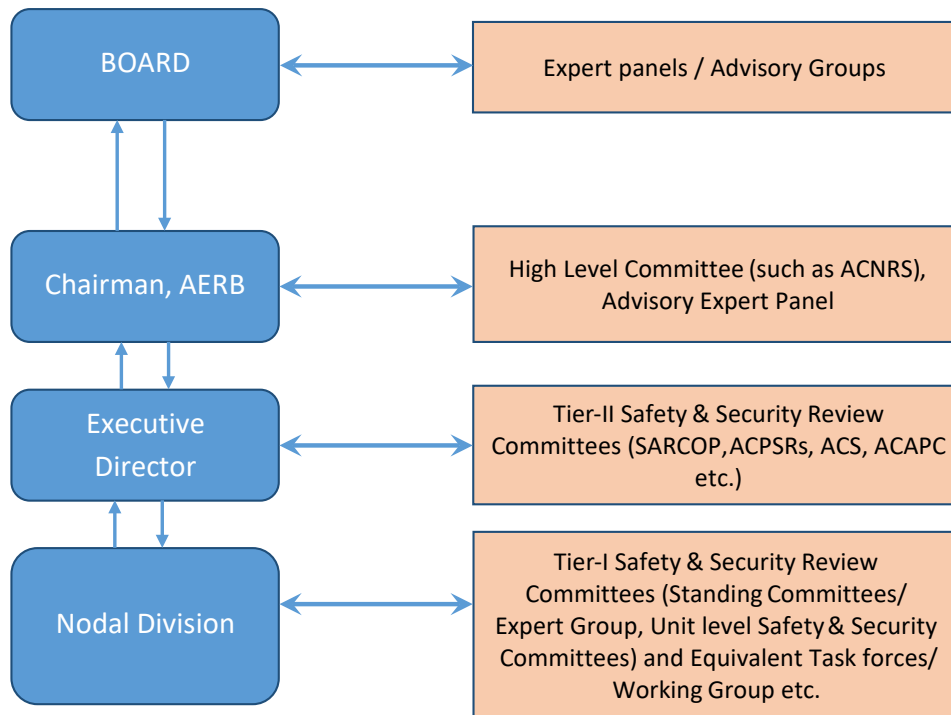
BOARD

Expert panels / Advisory Groups

Chairman, AERB

High Level Committee (such as ACNRS), Advisory Expert Panel

Executive Director

Tier-II Safety & Security Review Committees (SARCOP,ACPSRs, ACS, ACAPC etc.)

Nodal Division

Tier-I Safety & Security Review Committees (Standing Committees/ Expert Group, Unit level Safety & Security Committees) and Equivalent Task forces/ Working Group etc.